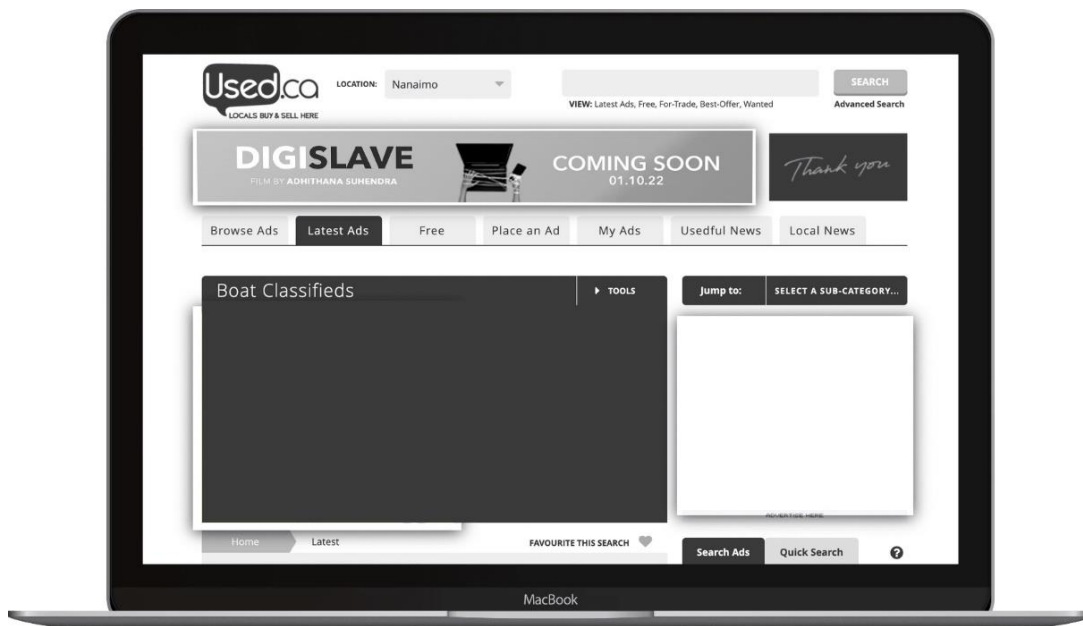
Used.ca
LOCALS BUY & SELL HERE
LOCATION: Nanaimo
SEARCH
VIEW: Latest Ads, Free, For-Trade, Best-Offer, Wanted
Advanced Search

DIGISLAVE
FILM BY ADHITHANA SUHENDRA
COMING SOON
01.10.22

Thank you

Browse Ads | Latest Ads | Free | Place an Ad | My Ads | Usedful News | Local News

Boat Classifieds
TOOLS
Jump to: SELECT A SUB-CATEGORY...

ADVERTISE HERE

Home | Latest
FAVOURITE THIS SEARCH
Search Ads | Quick Search
?

MacBook